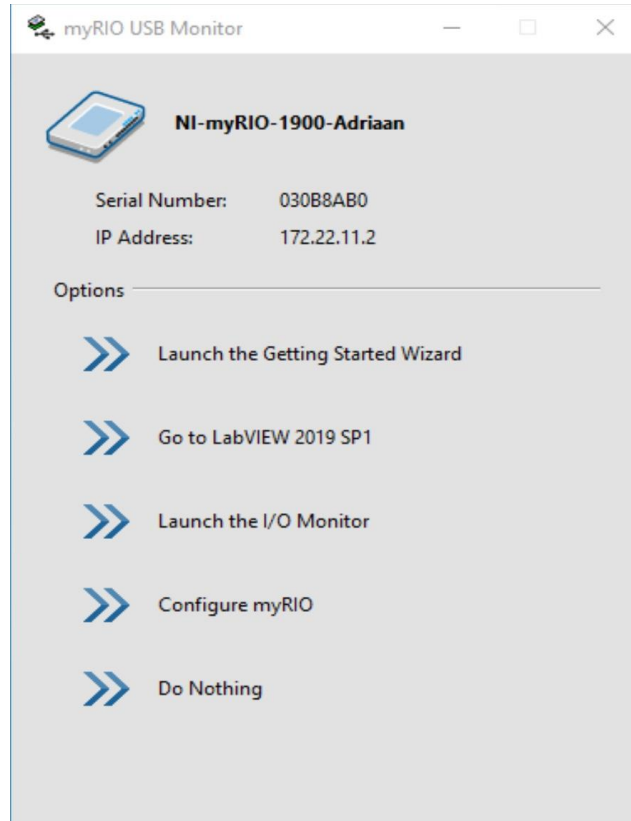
myRIO USB Monitor

NI-myRIO-1900-Adriaan

Serial Number: 030B8AB0
IP Address: 172.22.11.2

Options

Launch the Getting Started Wizard

Go to LabVIEW 2019 SP1

Launch the I/O Monitor

Configure myRIO

Do Nothing